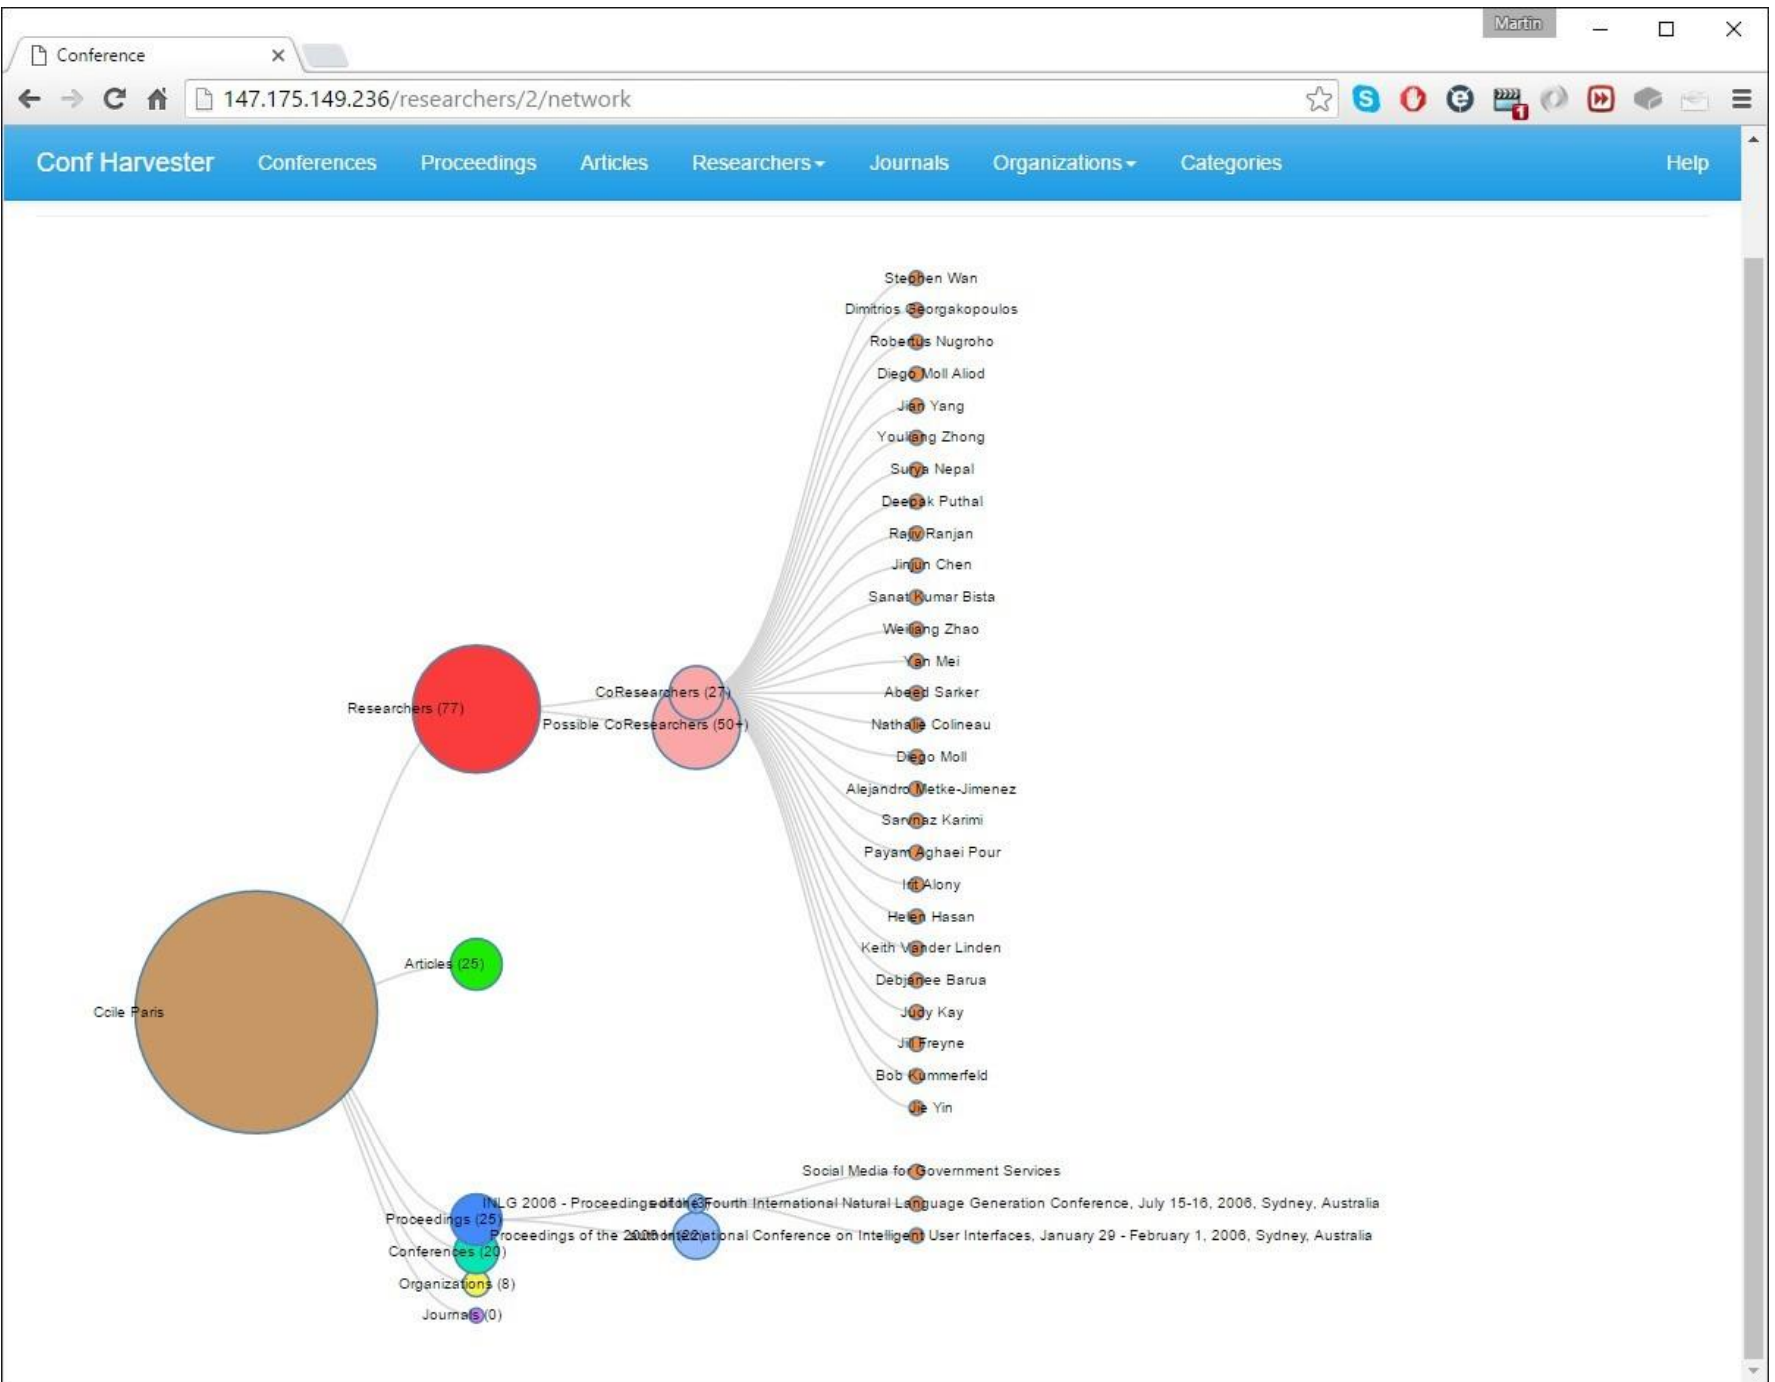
Martin

Conference ×

147.175.149.236/researchers/2/network

Conf Harvester Conferences Proceedings Articles Researchers Journals Organizations Categories Help

Stephen Wan
Dimitrios Georgakopoulos
Robertus Nugroho
Diego Moll Aliod
Jian Yang
Youliang Zhong
Surya Nepal
Deepak Puthal
Rajiv Ranjan
Jinjun Chen
Sanat Kumar Bista
Weiliang Zhao
Yan Mei
Abeed Sarker
Nathalie Colineau
Diego Moll
Alejandro Metke-Jimenez
Sarvnaz Karimi
Payam Aghaei Pour
Irit Alony
Helen Hasan
Keith Vander Linden
Debjanee Barua
Judy Kay
Jill Freyne
Bob Kummerfeld
Jie Yin

Researchers (77)
CoResearchers (27)
Possible CoResearchers (50+)
Articles (25)
Ccile Paris

Social Media for Government Services
INLG 2006 - Proceedings of the Fourth International Natural Language Generation Conference, July 15-16, 2006, Sydney, Australia
Proceedings of the 2006 International Conference on Intelligent User Interfaces, January 29 - February 1, 2006, Sydney, Australia
Proceedings (25)
Conferences (20)
Organizations (8)
Journals (0)